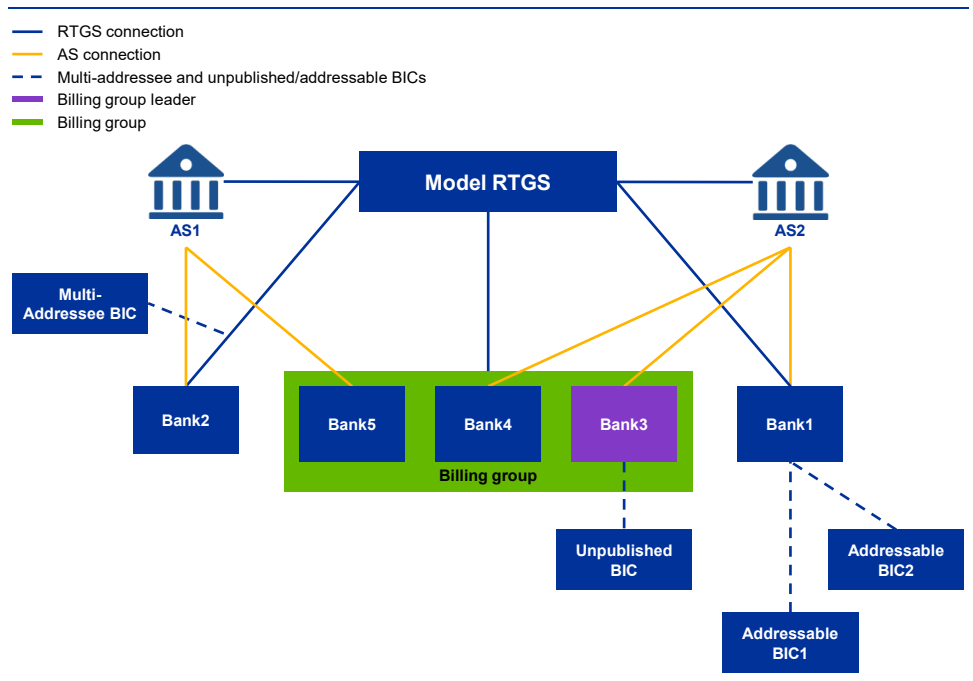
RTGS connection
AS connection
Multi-addressee and unpublished/addressable BICs
Billing group leader
Billing group

Model RTGS

AS1

AS2

Multi-Addressee BIC

Bank2

Bank5

Bank4

Bank3

Bank1

Billing group

Unpublished BIC

Addressable BIC2

Addressable BIC1